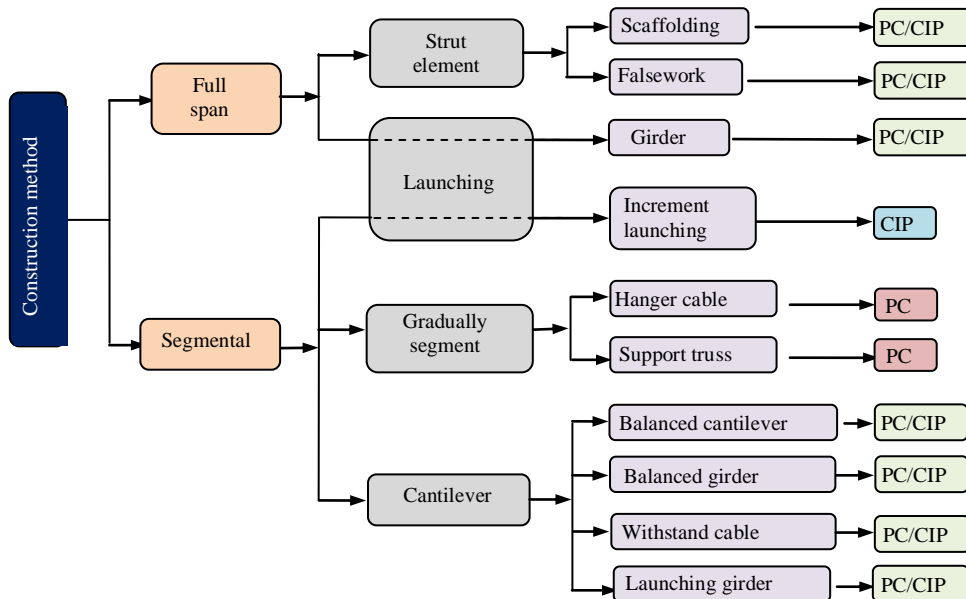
Construction method

Full span

Segmental

Strut element

Launching

Gradually segment

Cantilever

Scaffolding

Falsework

Girder

Increment launching

Hanger cable

Support truss

Balanced cantilever

Balanced girder

Withstand cable

Launching girder

PC/CIP

PC/CIP

PC/CIP

CIP

PC

PC

PC/CIP

PC/CIP

PC/CIP

PC/CIP